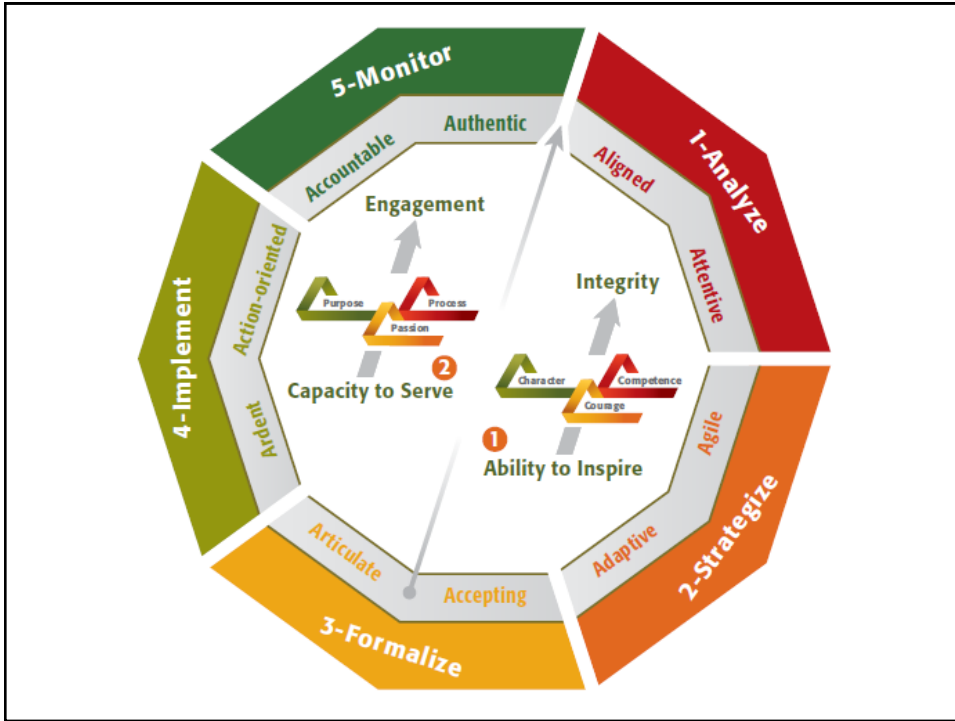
5-Monitor

Accountable

Authentic

1-Analyze

Aligned

Attentive

2-Strategize

Agile

Adaptive

3-Formalize

Accepting

Articulate

4-Implement

Ardent

Action-oriented

Engagement

Purpose

Process

Passion

2

Capacity to Serve

Integrity

Character

Competence

Courage

1

Ability to Inspire